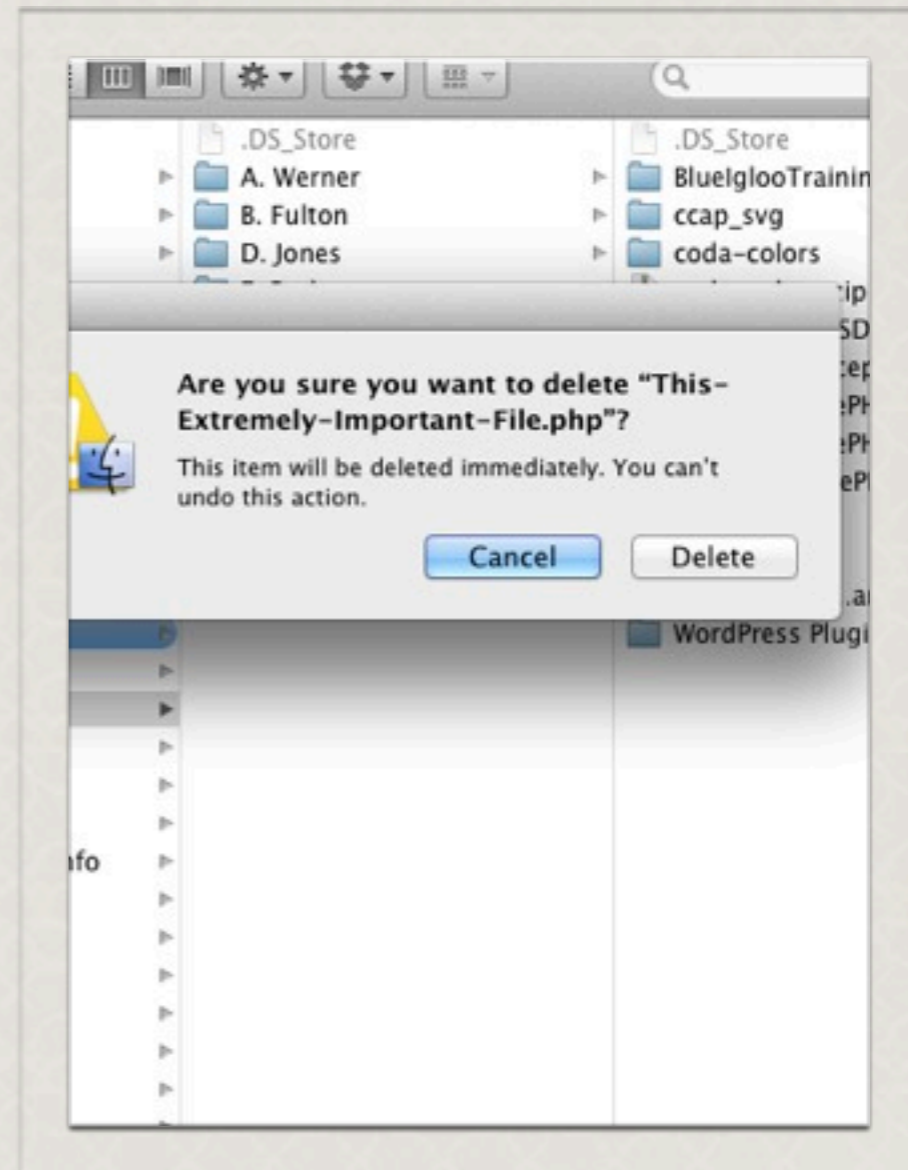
.DS_Store
A. Werner
B. Fulton
D. Jones

.DS_Store
BlueIglooTrainin
ccap_svg
coda-colors
ip
SD
ep
PH
PH
eP
.ar
WordPress Plugi

Are you sure you want to delete "This-Extremely-Important-File.php"?

This item will be deleted immediately. You can't undo this action.

Cancel Delete

nfo